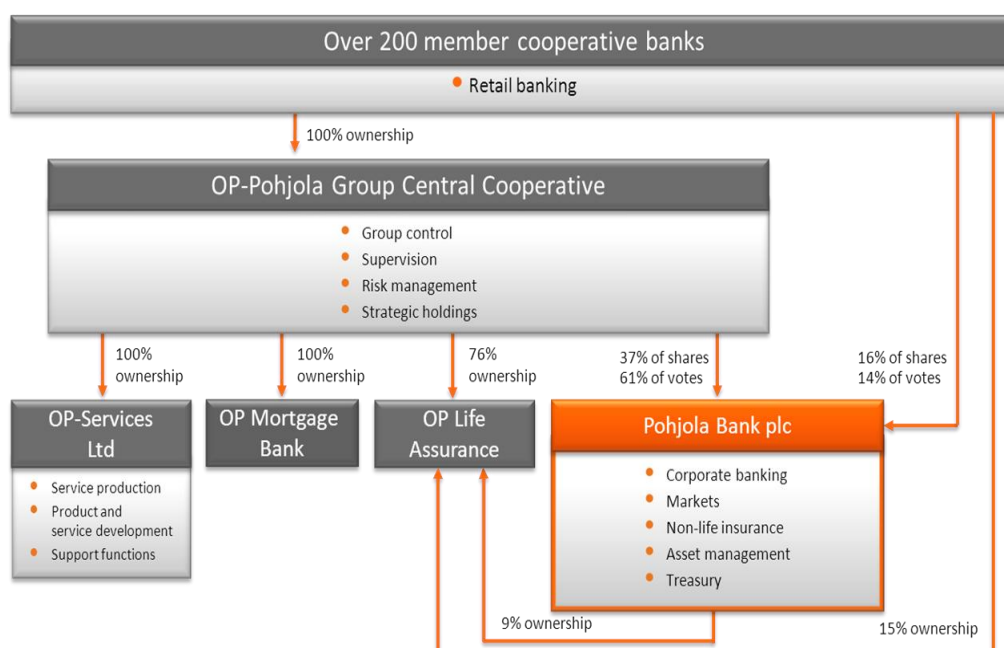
Over 200 member cooperative banks

- Retail banking

100% ownership

OP-Pohjola Group Central Cooperative

- Group control
- Supervision
- Risk management
- Strategic holdings

100% ownership

100% ownership

76% ownership

37% of shares
61% of votes

16% of shares
14% of votes

OP-Services Ltd

- Service production
- Product and service development
- Support functions

OP Mortgage Bank

OP Life Assurance

Pohjola Bank plc

- Corporate banking
- Markets
- Non-life insurance
- Asset management
- Treasury

9% ownership

15% ownership